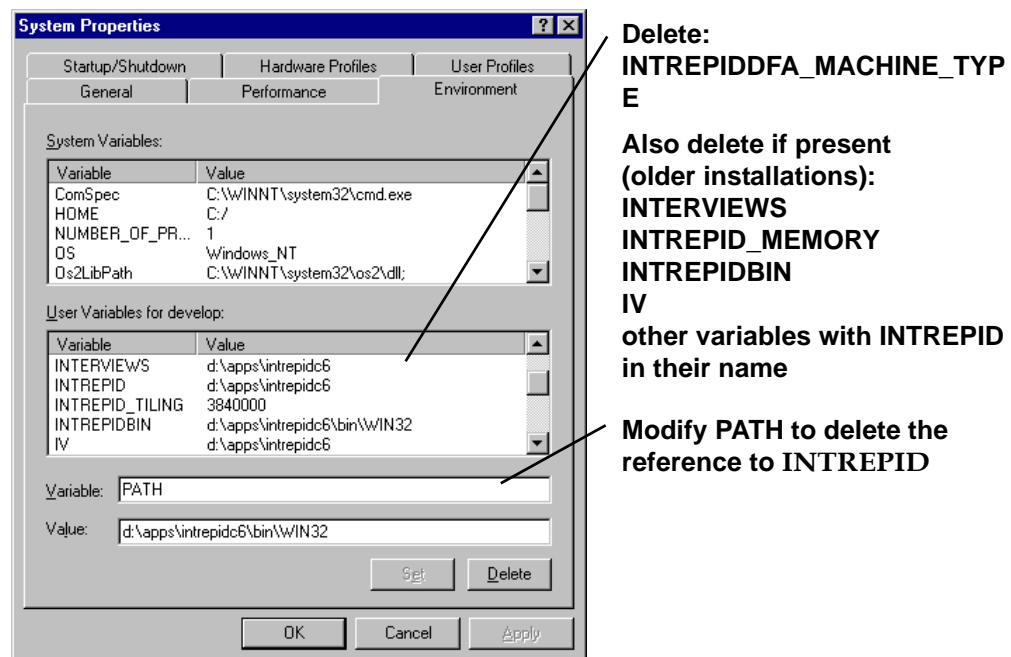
System Properties

?

Startup/Shutdown | Hardware Profiles | User Profiles
General | Performance | Environment

System Variables:

| Variable | Value |
|---|---|
| ComSpec | C:\WINNT\system32\cmd.exe |
| HOME | C:/ |
| NUMBER_OF_PR... | 1 |
| OS | Windows_NT |
| Os2LibPath | C:\WINNT\system32\os2\dll; |

User Variables for develop:

| Variable | Value |
|---|---|
| INTERVIEWS | d:\apps\intrepidc6 |
| INTREPID | d:\apps\intrepidc6 |
| INTREPID_TILING | 3840000 |
| INTREPIDBIN | d:\apps\intrepidc6\bin\WIN32 |
| IV | d:\apps\intrepidc6 |

Variable: PATH

Value: d:\apps\intrepidc6\bin\WIN32

Set Delete

OK Cancel Apply

Delete: INTREPIDDFA_MACHINE_TYPE

Also delete if present (older installations):
INTERVIEWS
INTREPID_MEMORY
INTREPIDBIN
IV
other variables with INTREPID in their name

Modify PATH to delete the reference to INTREPID